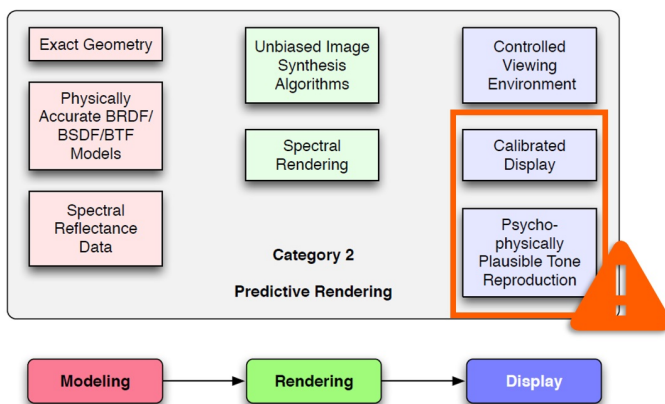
Exact Geometry

Physically Accurate BRDF/ BSDF/BTF Models

Spectral Reflectance Data

Unbiased Image Synthesis Algorithms

Spectral Rendering

Controlled Viewing Environment

Calibrated Display

Psycho-physically Plausible Tone Reproduction

Category 2

Predictive Rendering

Modeling

Rendering

Display